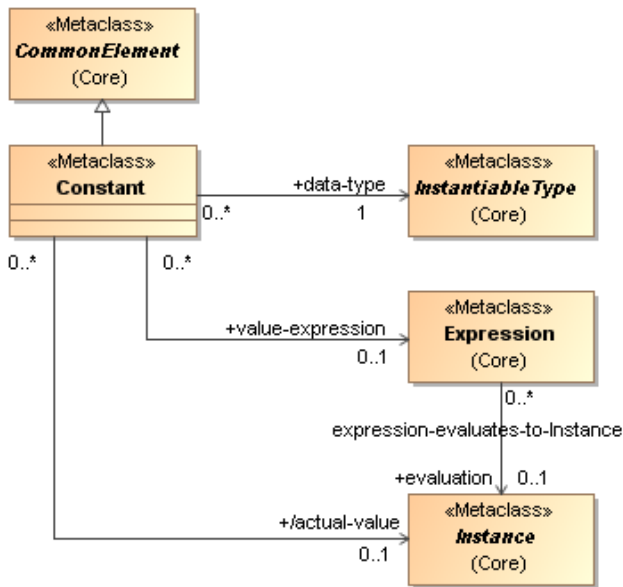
«Metaclass»
CommonElement
(Core)

«Metaclass»
Constant

+data-type
0..*
1

«Metaclass»
InstantiableType
(Core)

0..*
0..*

+value-expression
0..1

«Metaclass»
Expression
(Core)

0..*
expression-evaluates-to-Instance
+evaluation
0..1

+/actual-value
0..1

«Metaclass»
Instance
(Core)